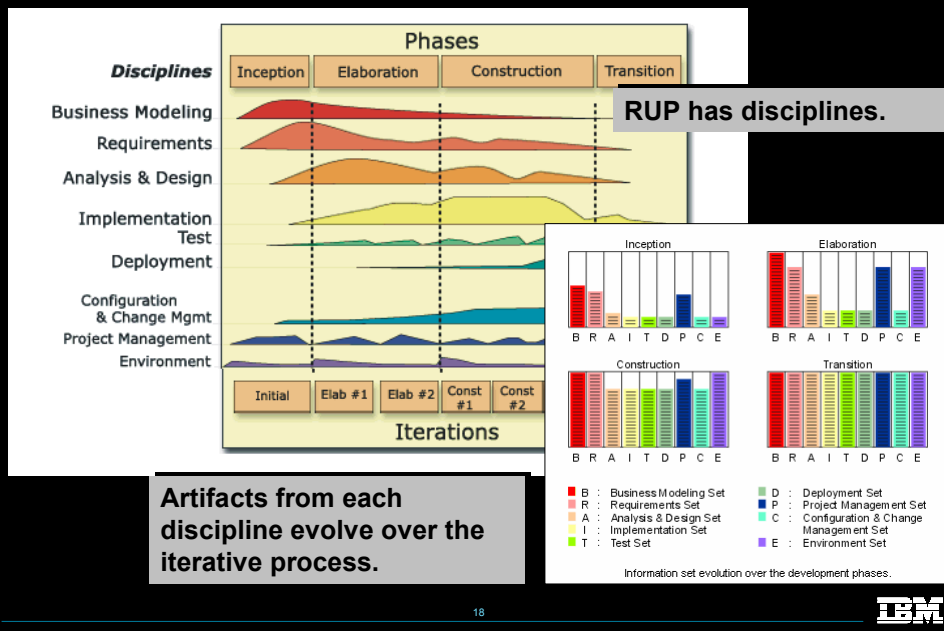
Phases

Disciplines

Inception | Elaboration | Construction | Transition

Business Modeling
Requirements
Analysis & Design
Implementation
Test
Deployment
Configuration & Change Mgmt
Project Management
Environment

Initial | Elab #1 | Elab #2 | Const #1 | Const #2

Iterations

RUP has disciplines.

Inception
B R A I T D P C E

Elaboration
B R A I T D P C E

Construction
B R A I T D P C E

Transition
B R A I T D P C E

B : Business Modeling Set
R : Requirements Set
A : Analysis & Design Set
I : Implementation Set
T : Test Set
D : Deployment Set
P : Project Management Set
C : Configuration & Change Management Set
E : Environment Set

Information set evolution over the development phases.

Artifacts from each discipline evolve over the iterative process.

18

IBM